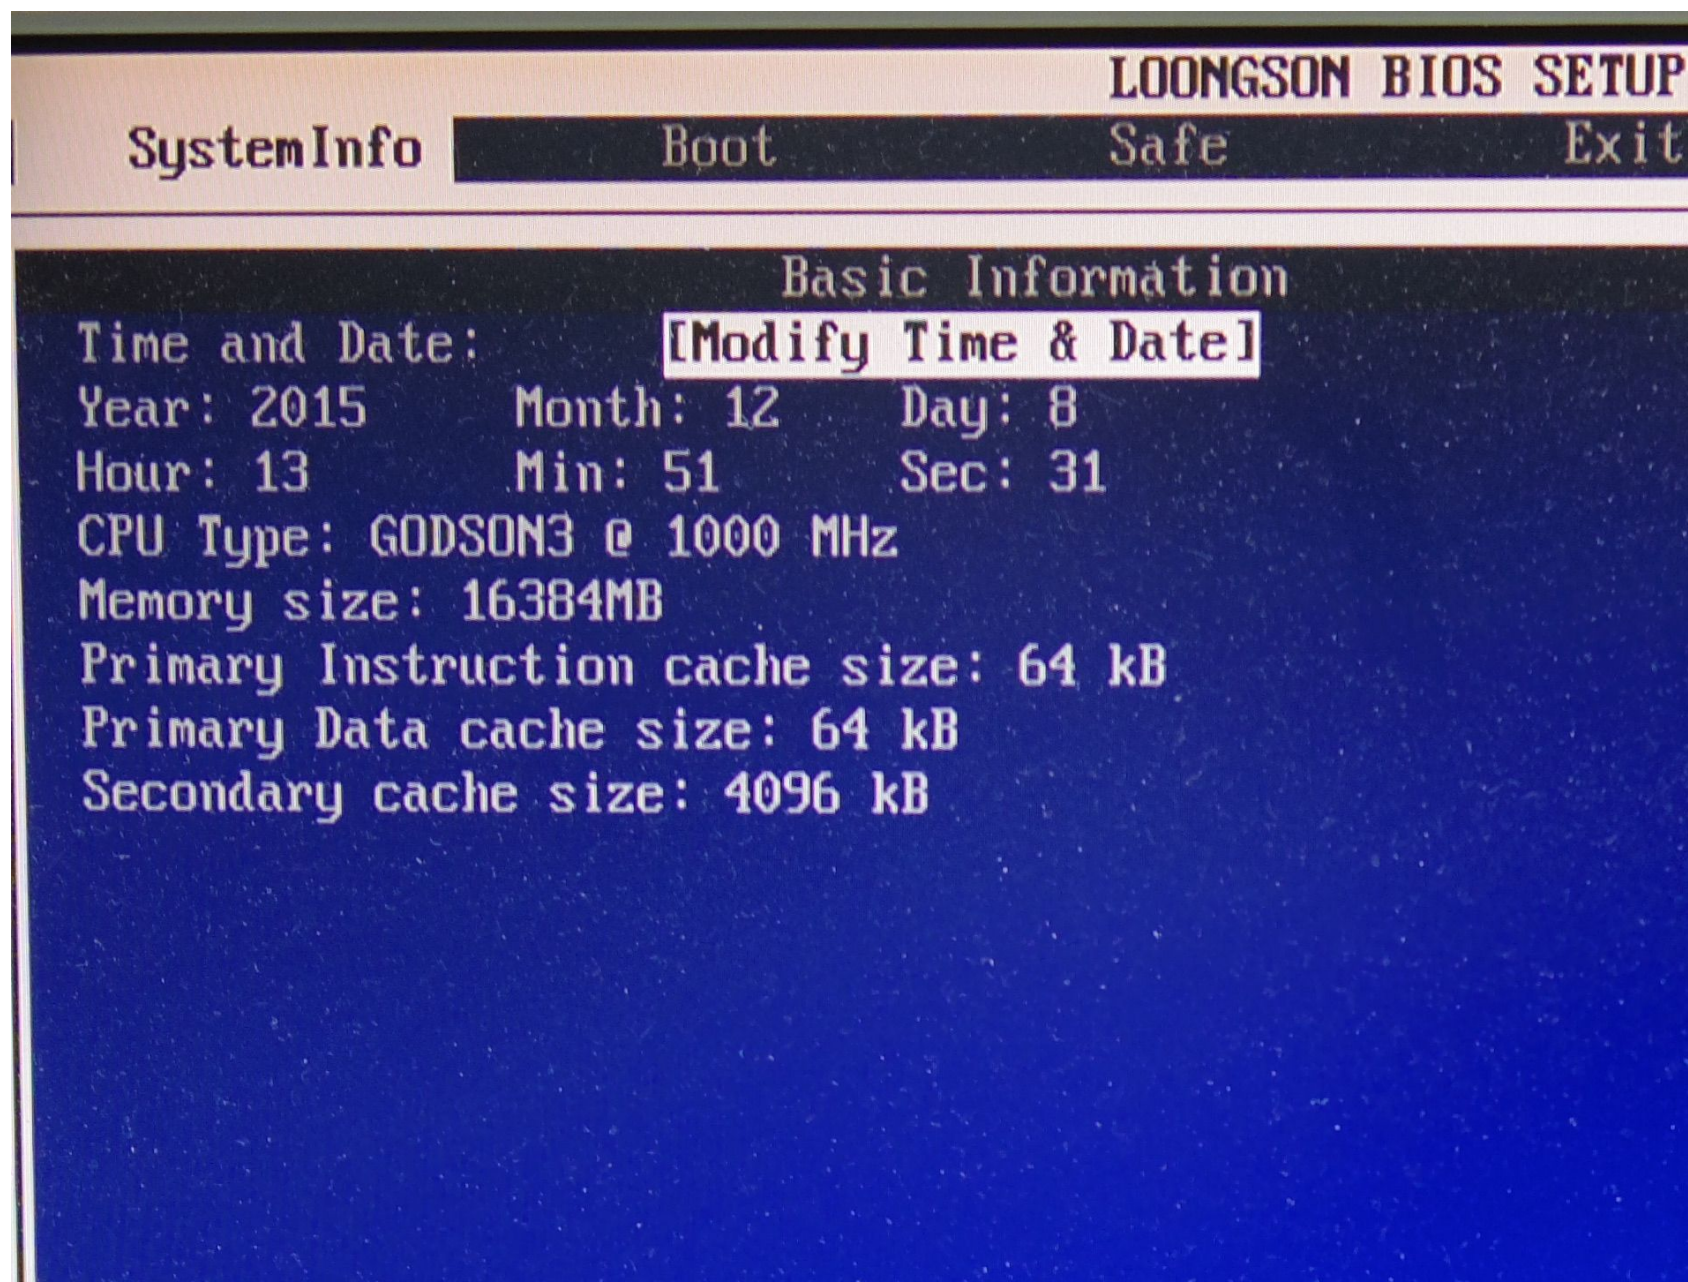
LOONGSON BIOS SETUP

SystemInfo Boot Safe Exit

Basic Information

Time and Date: [Modify Time & Date]

Year: 2015 Month: 12 Day: 8

Hour: 13 Min: 51 Sec: 31

CPU Type: GODSON3 @ 1000 MHz

Memory size: 16384MB

Primary Instruction cache size: 64 kB

Primary Data cache size: 64 kB

Secondary cache size: 4096 kB